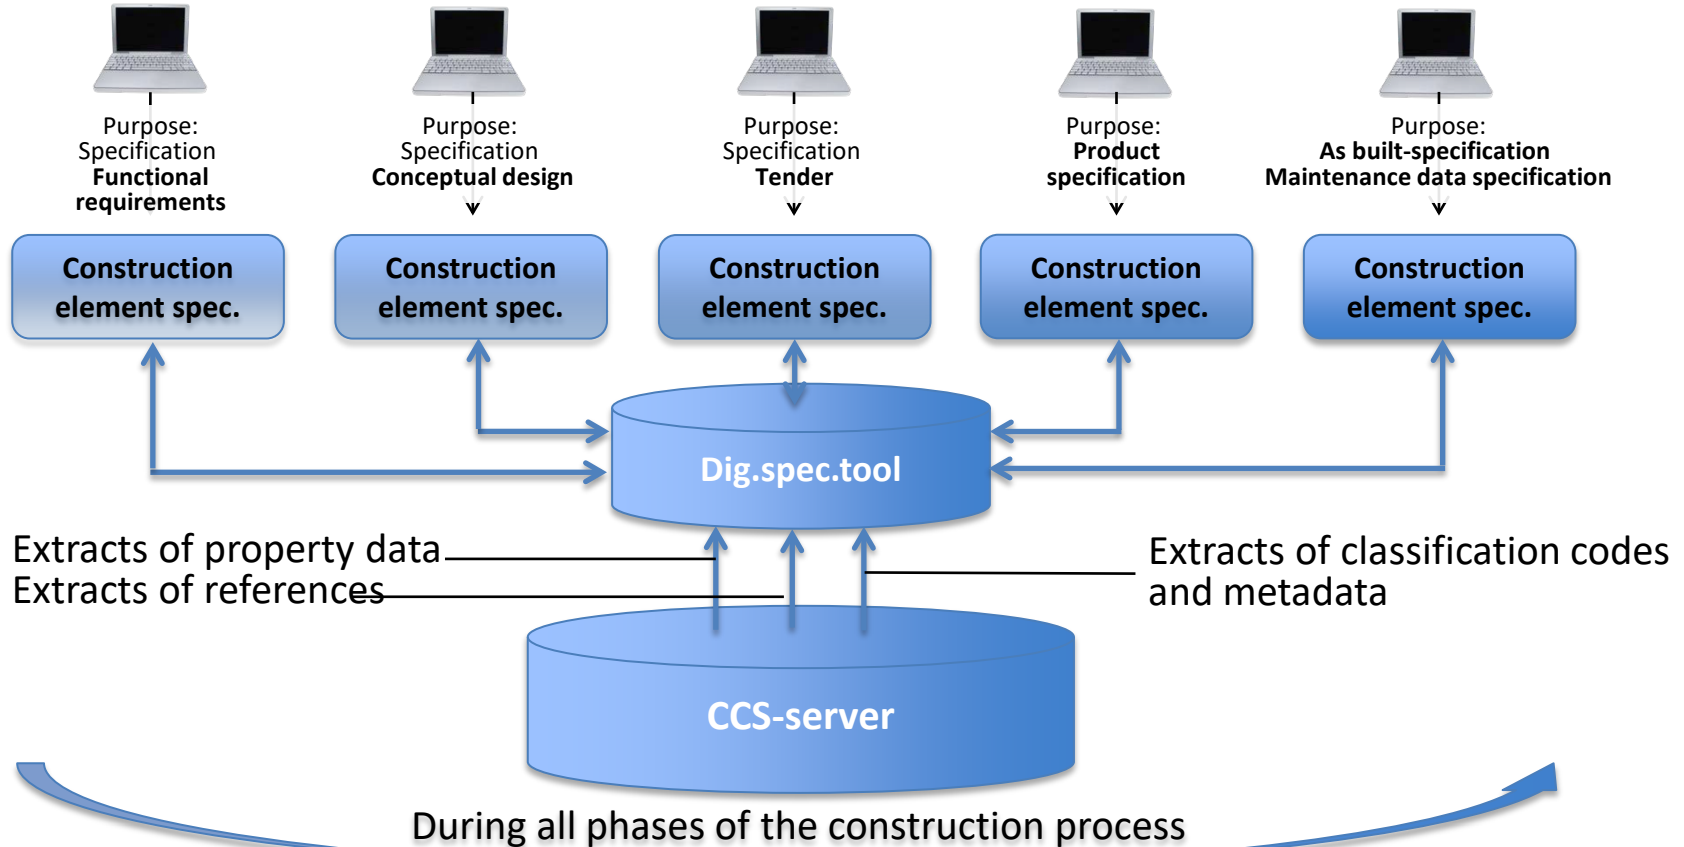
Purpose:
Specification
Functional requirements

Purpose:
Specification
Conceptual design

Purpose:
Specification
Tender

Purpose:
Product specification

Purpose:
As built-specification
Maintenance data specification

Construction element spec.

Construction element spec.

Construction element spec.

Construction element spec.

Construction element spec.

Dig.spec.tool

Extracts of property data
Extracts of references

Extracts of classification codes and metadata

CCS-server

During all phases of the construction process